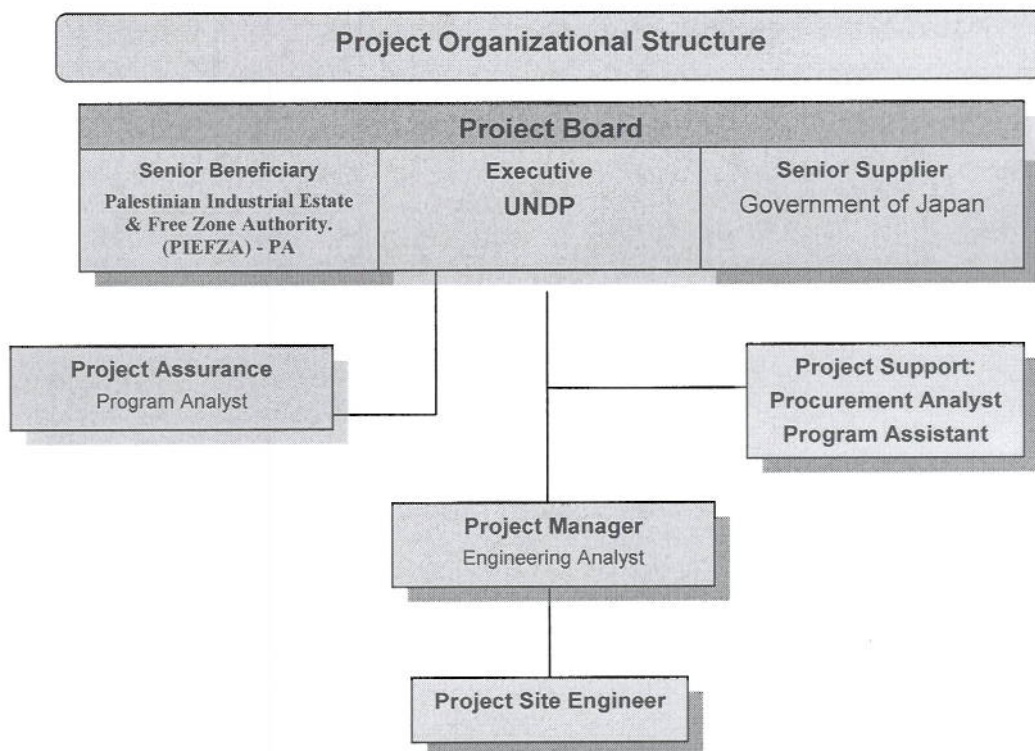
Project Organizational Structure

Proiect Board

| Senior Beneficiary<br>Palestinian Industrial Estate & Free Zone Authority. (PIEFZA) - PA | Executive<br>UNDP | Senior Supplier<br>Government of Japan |
|---|---|---|

Project Assurance
Program Analyst

Project Support:
Procurement Analyst
Program Assistant

Project Manager
Engineering Analyst

Project Site Engineer